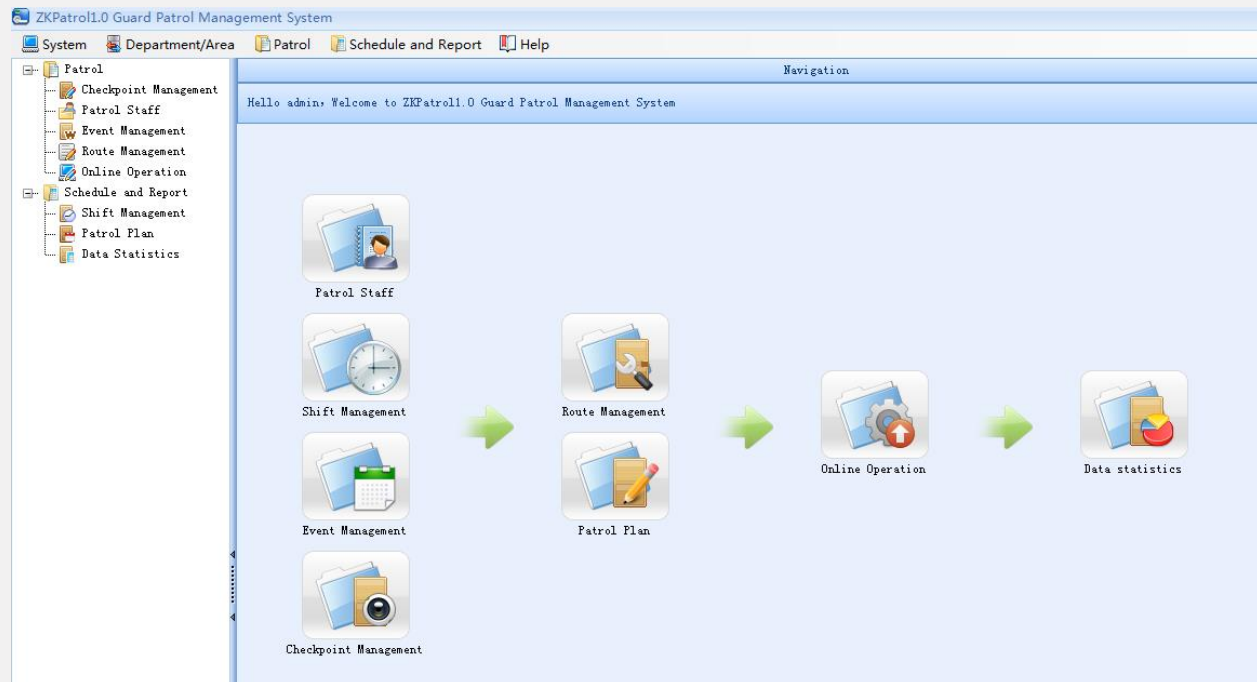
ZKPatrol1.0 Guard Patrol Management System

System Department/Area Patrol Schedule and Report Help

Patrol
Checkpoint Management
Patrol Staff
Event Management
Route Management
Online Operation
Schedule and Report
Shift Management
Patrol Plan
Data Statistics

Navigation

Hello admin, Welcome to ZKPatrol1.0 Guard Patrol Management System

Patrol Staff

Shift Management

Event Management

Checkpoint Management

Route Management

Patrol Plan

Online Operation

Data statistics